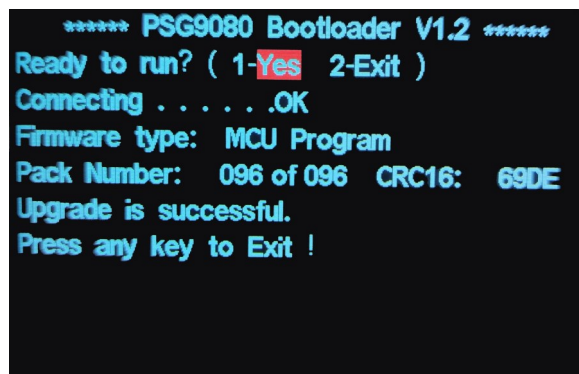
****** PSG9080 Bootloader V1.2 ******
Ready to run? ( 1-Yes 2-Exit )
Connecting . . . . . . .OK
Firmware type: MCU Program
Pack Number: 096 of 096 CRC16: 69DE
Upgrade is successful.
Press any key to Exit !